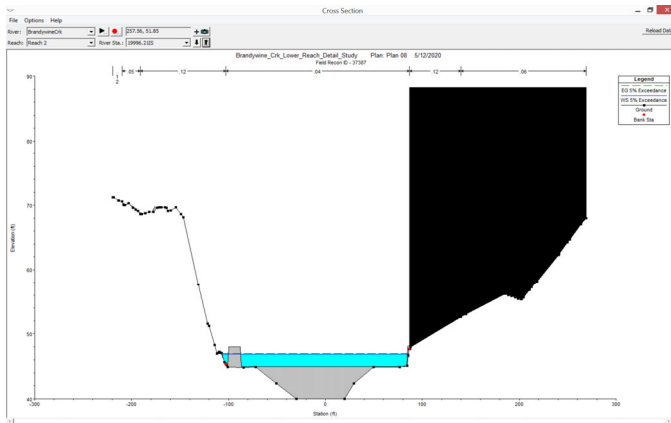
Cross Section

File Options Help

River: BrandywineCrk
257.56, 51.85

Reload Dat

Reach: Reach 2
River Sta.: 19996.21IS

Brandywine_Crk_Lower_Reach_Detail_Study Plan: Plan 08 5/12/2020
Field Recon ID - 37367

.05 .12 .04 .12 .06

Legend
EG 5% Exceedance
WS 5% Exceedance
Ground
Bank Sta

90
80
70
60
50
40

Elevation (ft)

-300 -200 -100 0 100 200 300

Station (ft)